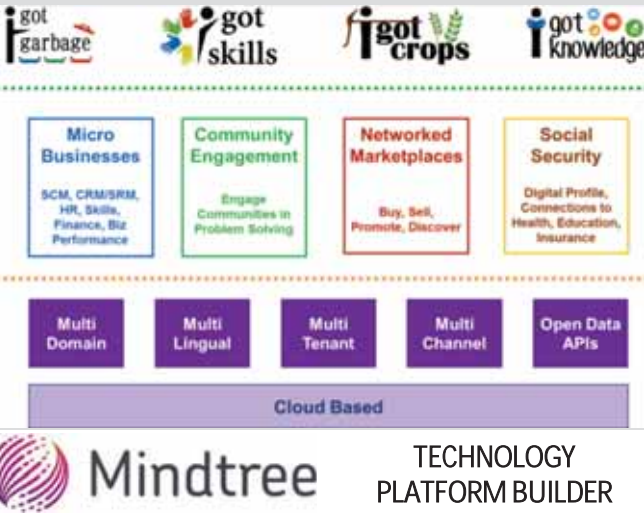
i got garbage

i got skills

i got crops

i got knowledge

Micro Businesses

SCM, CRM/SRM, HR, Skills, Finance, Biz Performance

Community Engagement

Engage Communities in Problem Solving

Networked Marketplaces

Buy, Sell, Promote, Discover

Social Security

Digital Profile, Connections to Health, Education, Insurance

Multi Domain

Multi Lingual

Multi Tenant

Multi Channel

Open Data APIs

Cloud Based

Mindtree

TECHNOLOGY PLATFORM BUILDER